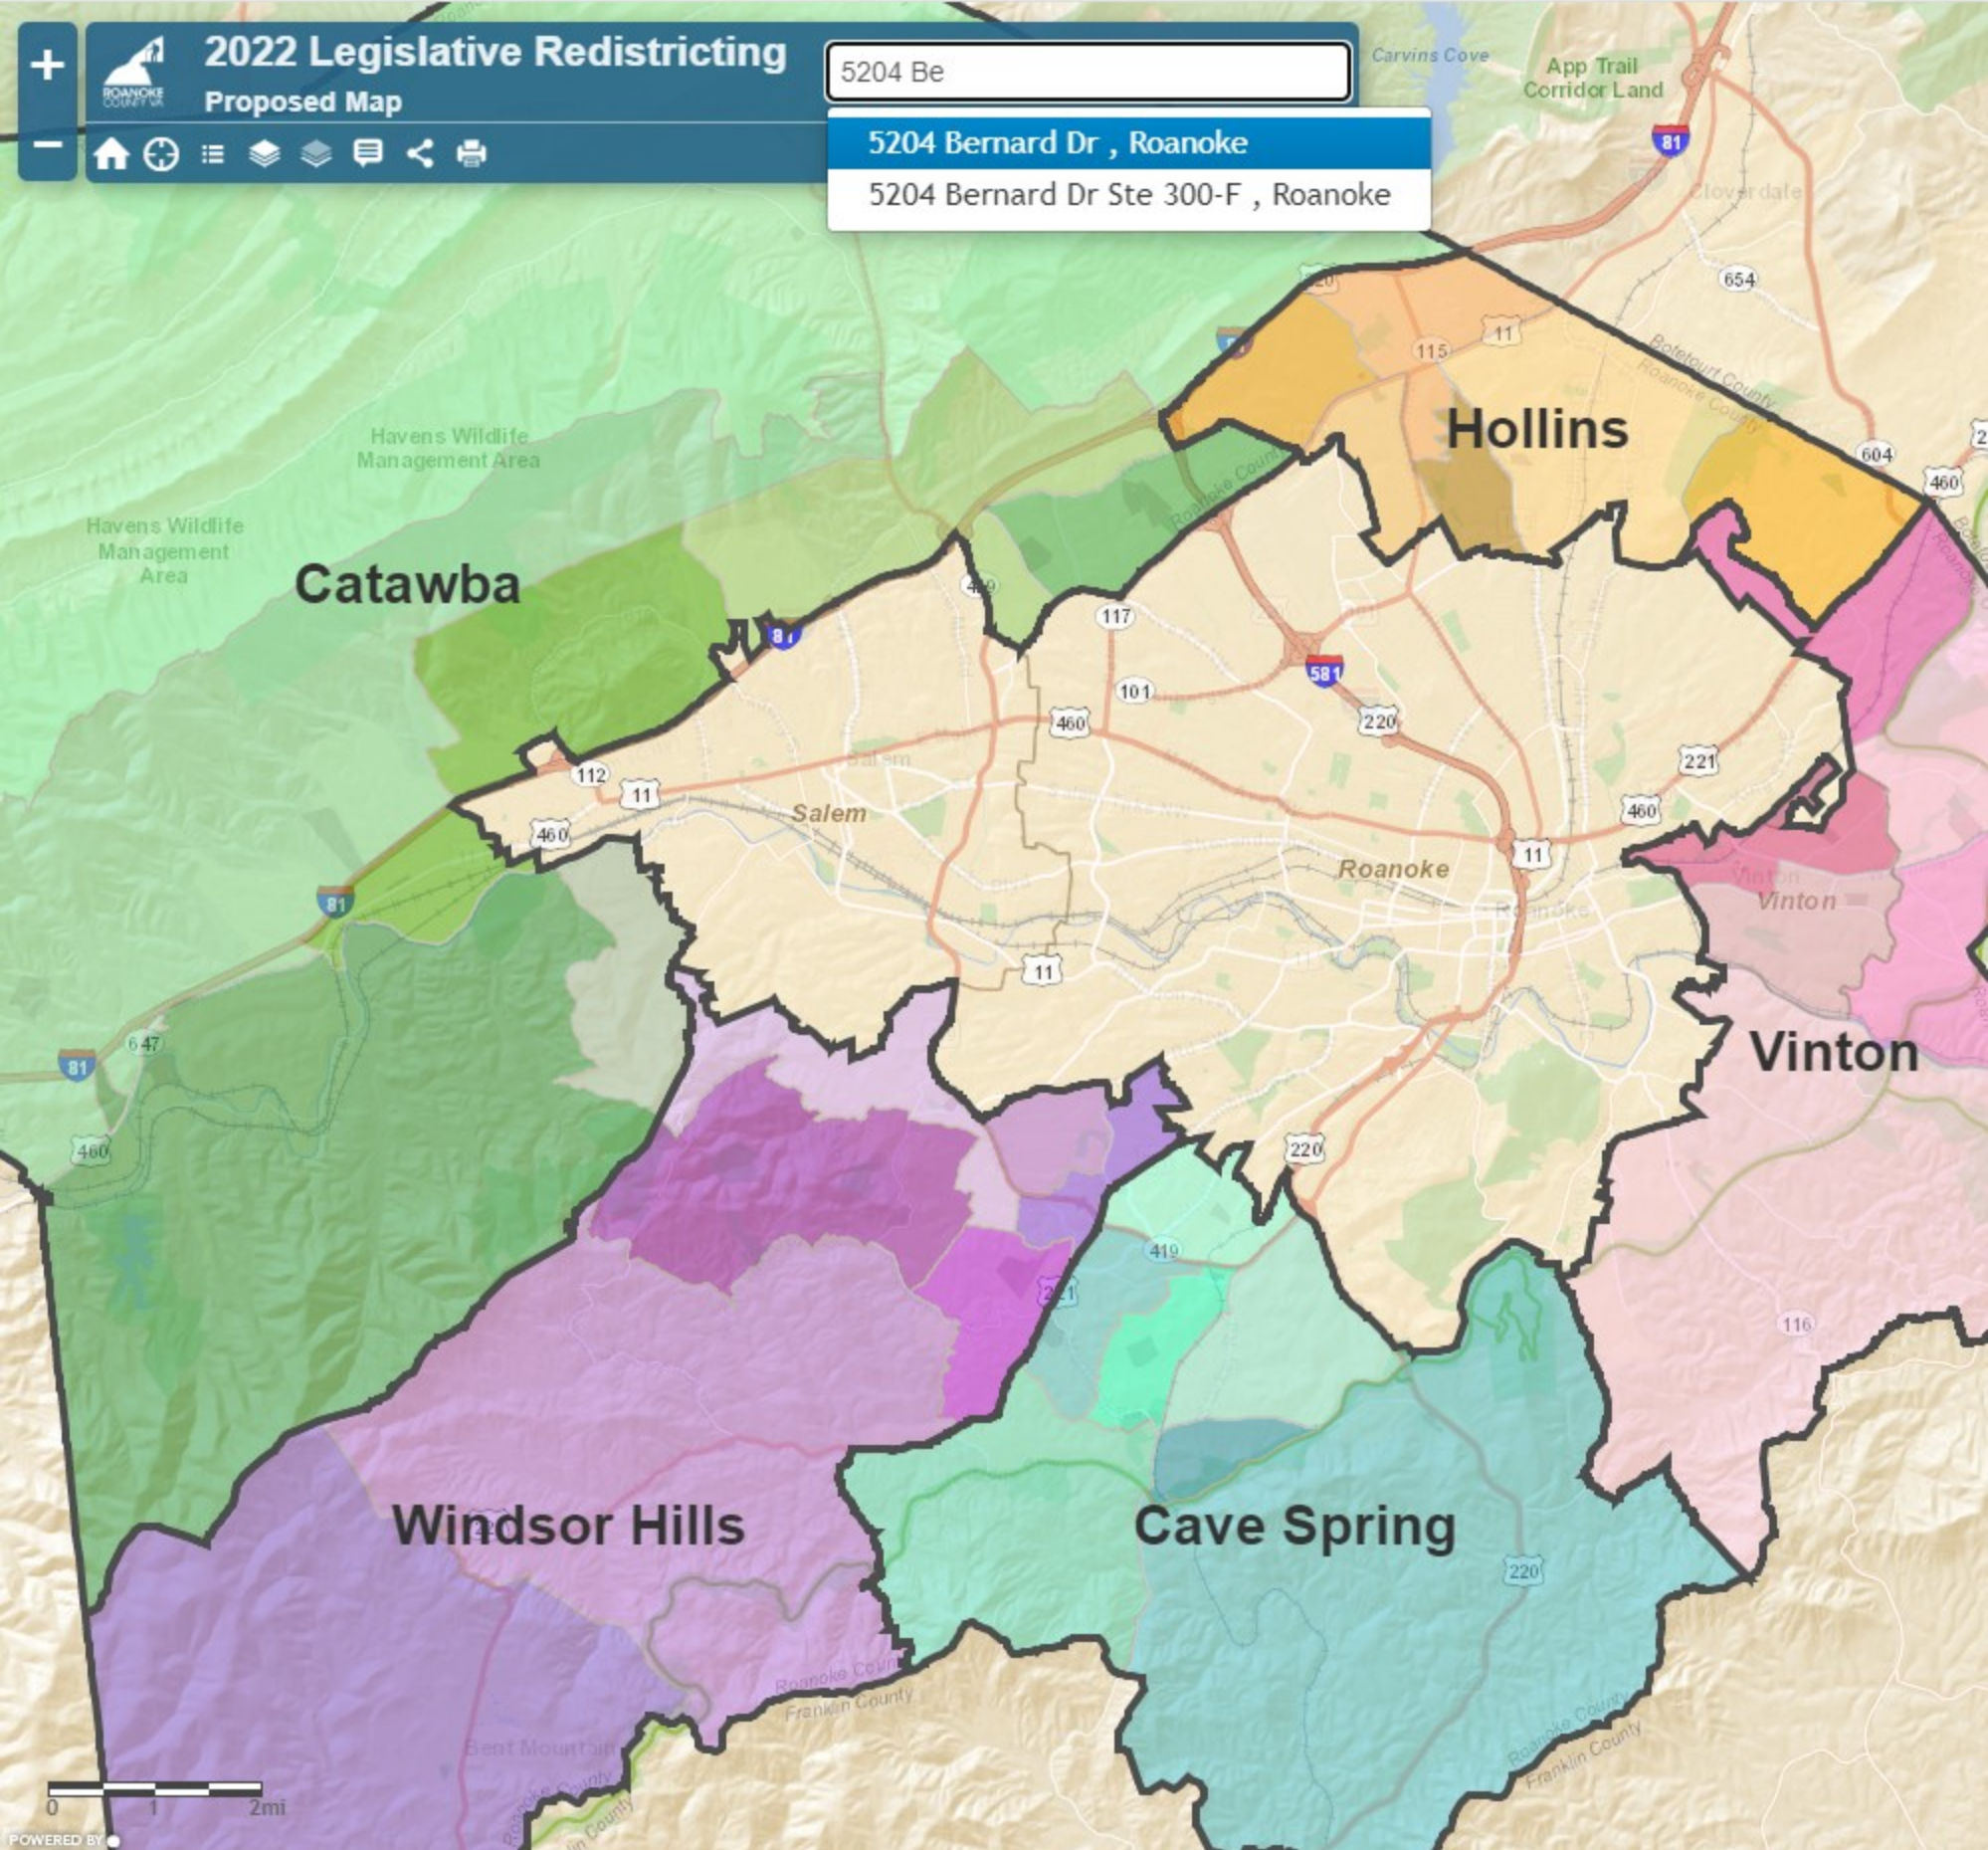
+
−
ROANOKE COUNTY VA
2022 Legislative Redistricting
Proposed Map
5204 Be
5204 Bernard Dr , Roanoke
5204 Bernard Dr Ste 300-F , Roanoke

Carvins Cove
App Trail Corridor Land
81
Cloverdale
654
220
11
115
Botetourt County
Roanoke County
Hollins
604
460
Havens Wildlife Management Area
Havens Wildlife Management Area
Catawba
Roanoke County
419
117
81
581
101
460
220
221
112
11
Salem
Salem
460
460
11
Roanoke
Vinton
Vinton
81
11
647
81
460
Vinton
220
419
221
116
Windsor Hills
Cave Spring
220
Roanoke County
Franklin County
Bent Mountain
Roanoke County
Franklin County
0
1
2mi
POWERED BY